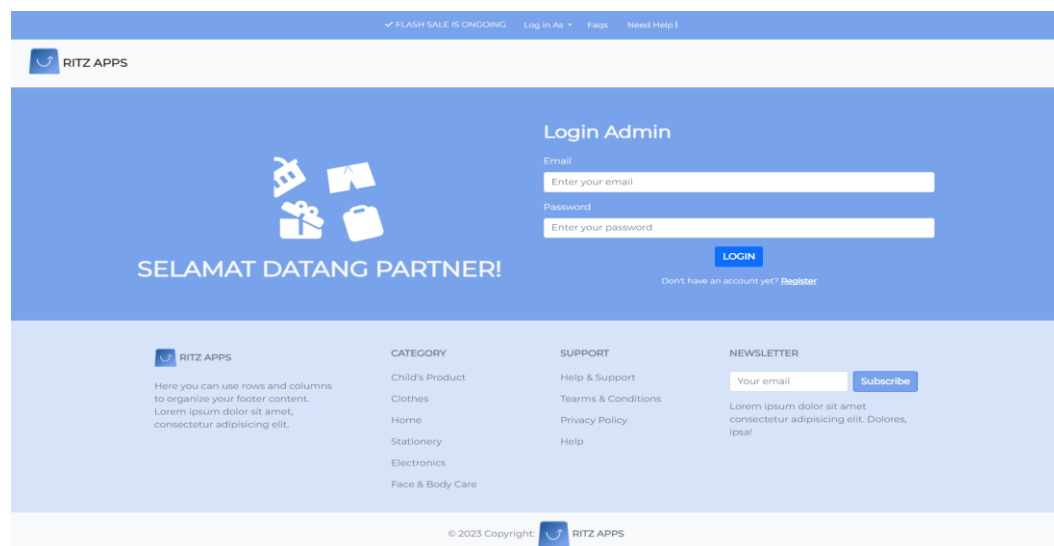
✓ FLASH SALE IS ONGOING Log in As ▾ Faqs Need Help!

RITZ APPS

SELAMAT DATANG PARTNER!

Login Admin

Email

Enter your email

Password

Enter your password

LOGIN

Don't have an account yet? Register

RITZ APPS

Here you can use rows and columns to organize your footer content. Lorem ipsum dolor sit amet, consectetur adipisicing elit.

CATEGORY

Child's Product

Clothes

Home

Stationery

Electronics

Face & Body Care

SUPPORT

Help & Support

Tearms & Conditions

Privacy Policy

Help

NEWSLETTER

Your email

Subscribe

Lorem ipsum dolor sit amet consectetur adipisicing elit. Dolores, ipsa!

© 2023 Copyright: RITZ APPS